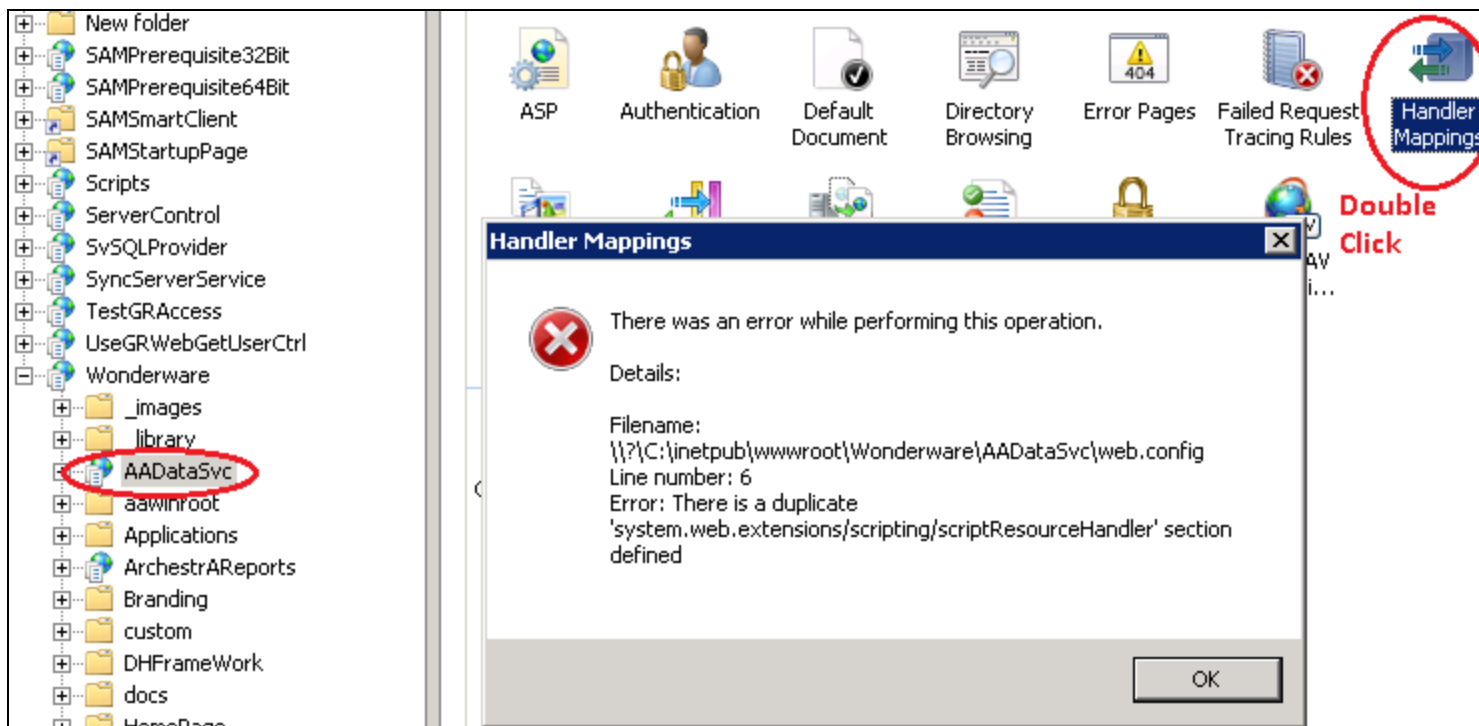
New folder
SAMPrerequisite32Bit
SAMPrerequisite64Bit
SAMSmartClient
SAMStartupPage
Scripts
ServerControl
SvSQLProvider
SyncServerService
TestGRAccess
UseGRWebGetUserCtrl
Wonderware
_images
_library
AADataSvc
aawinroot
Applications
ArchestrAReports
Branding
custom
DHFrameWork
docs
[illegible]

ASP
Authentication
Default Document
Directory Browsing
404
Error Pages
Failed Request Tracing Rules
Handler Mappings

Double Click

AV
i...

Handler Mappings

There was an error while performing this operation.

Details:

Filename: \\?\C:\inetpub\wwwroot\Wonderware\AADataSvc\web.config
Line number: 6
Error: There is a duplicate 'system.web.extensions/scripting/scriptResourceHandler' section defined

OK